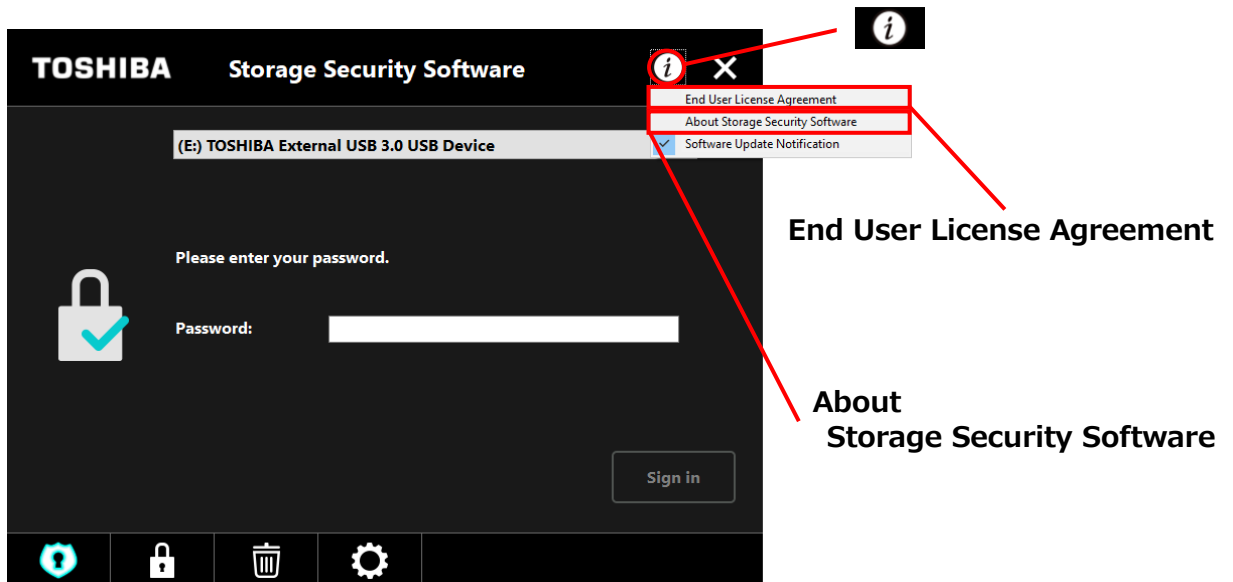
i

TOSHIBA

Storage Security Software

i

✕

End User License Agreement

About Storage Security Software

Software Update Notification

(E:) TOSHIBA External USB 3.0 USB Device

End User License Agreement

Please enter your password.

Password:

About
Storage Security Software

Sign in